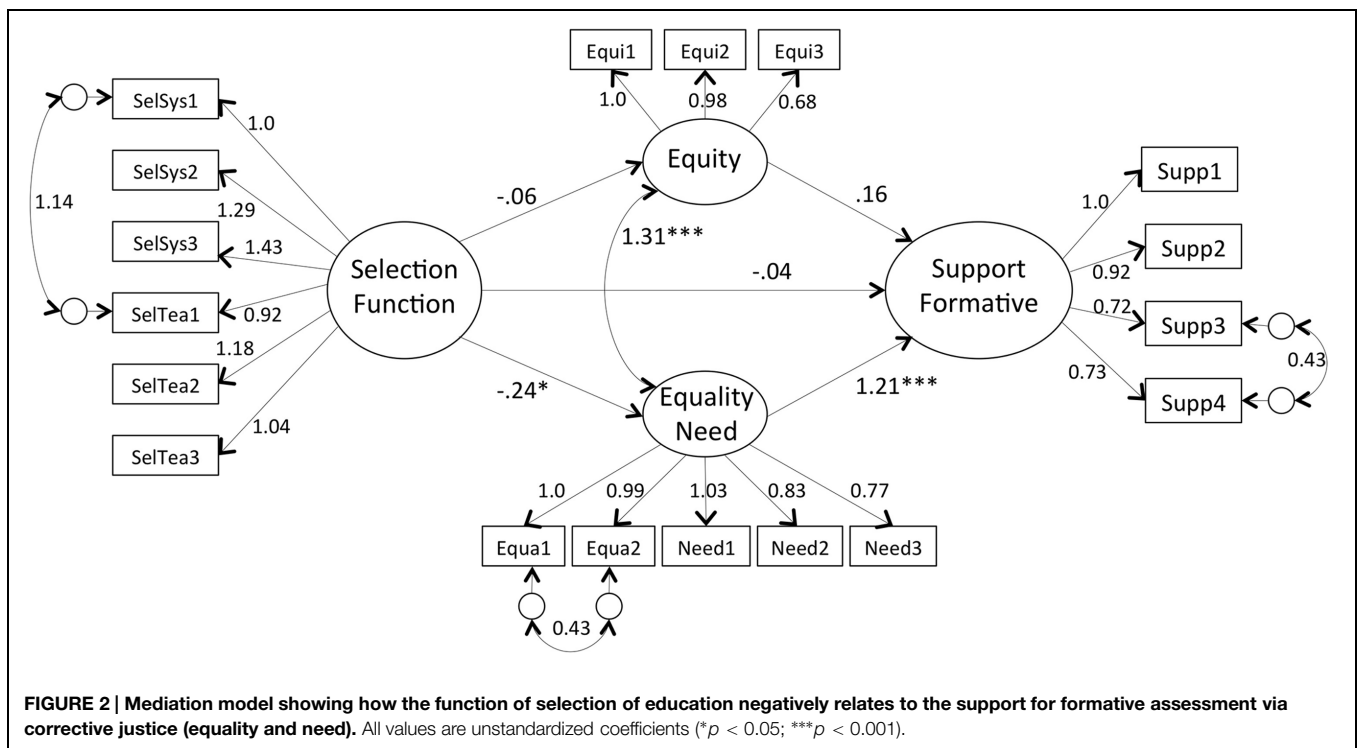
Equi1
Equi2
Equi3
1.0
0.98
0.68
SelSys1
1.0
SelSys2
1.29
1.14
SelSys3
1.43
SelTea1
0.92
1.18
SelTea2
1.04
SelTea3
Selection Function
-.06
Equity
1.31***
-.04
.16
-.24*
Equality Need
1.21***
Support Formative
1.0
Supp1
Supp2
0.92
0.72
Supp3
0.43
0.73
Supp4
1.0
0.99
1.03
0.83
0.77
Equa1
Equa2
Need1
Need2
Need3
0.43

**FIGURE 2 | Mediation model showing how the function of selection of education negatively relates to the support for formative assessment via corrective justice (equality and need).** All values are unstandardized coefficients (*$p < 0.05$; ***$p < 0.001$).